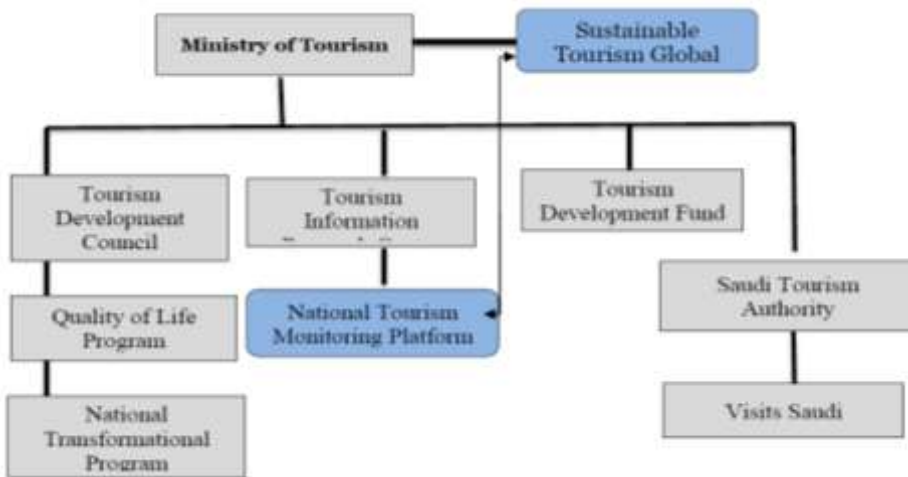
Ministry of Tourism

Sustainable Tourism Global

Tourism Development Council

Tourism Information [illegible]

Tourism Development Fund

Saudi Tourism Authority

Quality of Life Program

National Tourism Monitoring Platform

National Transformational Program

Visits Saudi